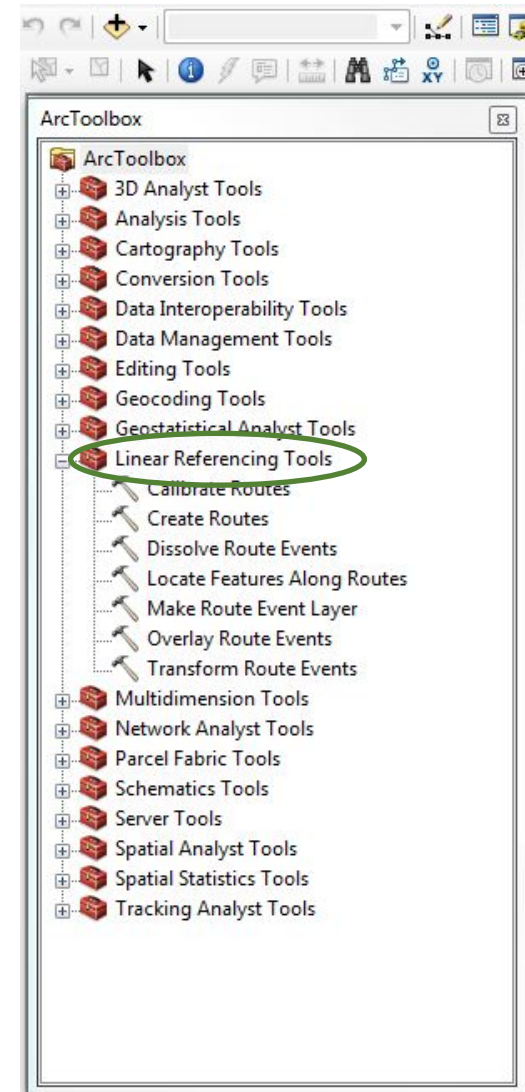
ArcToolbox

ArcToolbox
3D Analyst Tools
Analysis Tools
Cartography Tools
Conversion Tools
Data Interoperability Tools
Data Management Tools
Editing Tools
Geocoding Tools
Geostatistical Analyst Tools
Linear Referencing Tools
Calibrate Routes
Create Routes
Dissolve Route Events
Locate Features Along Routes
Make Route Event Layer
Overlay Route Events
Transform Route Events
Multidimension Tools
Network Analyst Tools
Parcel Fabric Tools
Schematics Tools
Server Tools
Spatial Analyst Tools
Spatial Statistics Tools
Tracking Analyst Tools